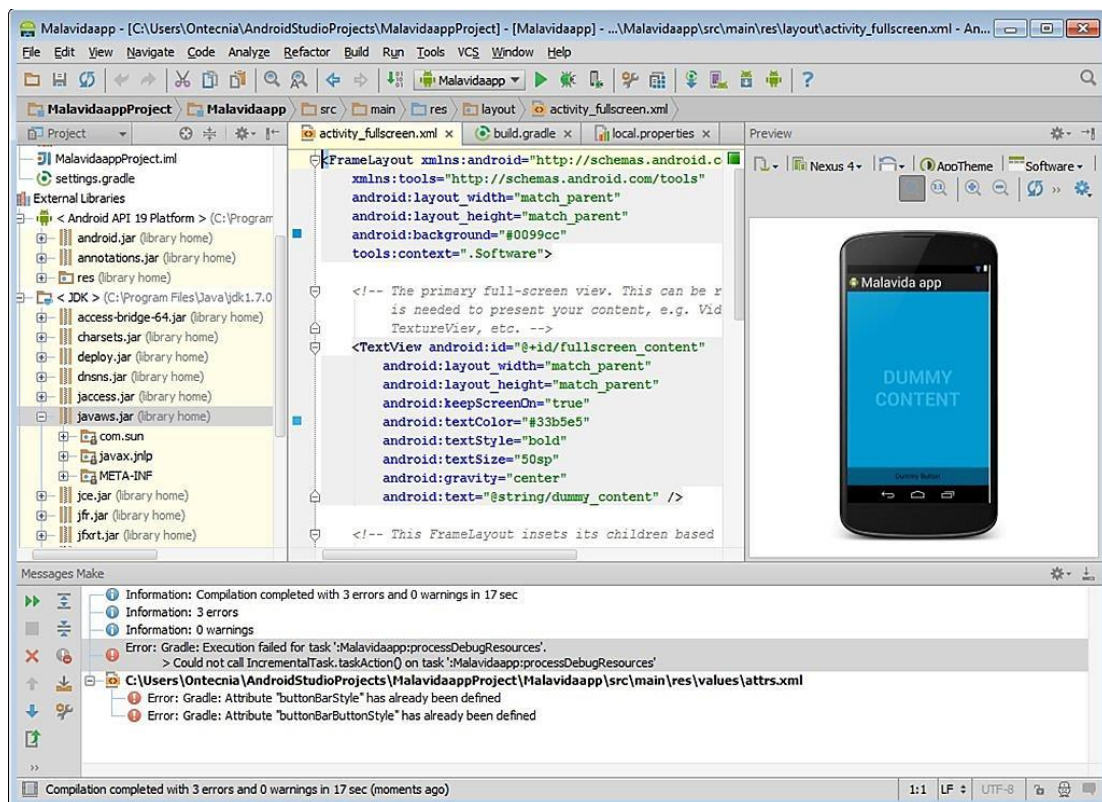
Malavidaapp - [C:\Users\Ontecnia\AndroidStudioProjects\MalavidaappProject] - [Malavidaapp] - ...\Malavidaapp\src\main\res\layout\activity_fullscreen.xml - An...

File Edit View Navigate Code Analyze Refactor Build Run Tools VCS Window Help

Malavidaapp

MalavidaappProject Malavidaapp src main res layout activity_fullscreen.xml

Project

activity_fullscreen.xml × build.gradle × local.properties ×

Preview

MalavidaappProject.iml
settings.gradle
External Libraries
< Android API 19 Platform > (C:\Program
android.jar (library home)
annotations.jar (library home)
res (library home)
< JDK > (C:\Program Files\Java\jdk1.7.0
access-bridge-64.jar (library home)
charsets.jar (library home)
deploy.jar (library home)
dnsns.jar (library home)
jaccess.jar (library home)
javaws.jar (library home)
com.sun
javax.jnlp
META-INF
jce.jar (library home)
jfr.jar (library home)
jfxrt.jar (library home)

<FrameLayout xmlns:android="http://schemas.android.c
xmlns:tools="http://schemas.android.com/tools"
android:layout_width="match_parent"
android:layout_height="match_parent"
android:background="#0099cc"
tools:context=".Software">

<!-- The primary full-screen viev. This can be r
is needed to present your content, e.g. Vid
TextureView, etc. -->
<TextView android:id="@+id/fullscreen_content"
android:layout_width="match_parent"
android:layout_height="match_parent"
android:keepScreenOn="true"
android:textColor="#33b5e5"
android:textStyle="bold"
android:textSize="50sp"
android:gravity="center"
android:text="@string/dummy_content" />

<!-- This FrameLayout insets its children based

Nexus 4 AppTheme Software

Malavida app

DUMMY CONTENT

Dummy Button

Messages Make

Information: Compilation completed with 3 errors and 0 warnings in 17 sec
Information: 3 errors
Information: 0 warnings
Error: Gradle: Execution failed for task ':Malavidaapp:processDebugResources'.
> Could not call IncrementalTask.taskAction() on task ':Malavidaapp:processDebugResources'
C:\Users\Ontecnia\AndroidStudioProjects\MalavidaappProject\Malavidaapp\src\main\res\values\attrs.xml
Error: Gradle: Attribute "buttonBarStyle" has already been defined
Error: Gradle: Attribute "buttonBarButtonStyle" has already been defined

Compilation completed with 3 errors and 0 warnings in 17 sec (moments ago)

1:1 LF UTF-8